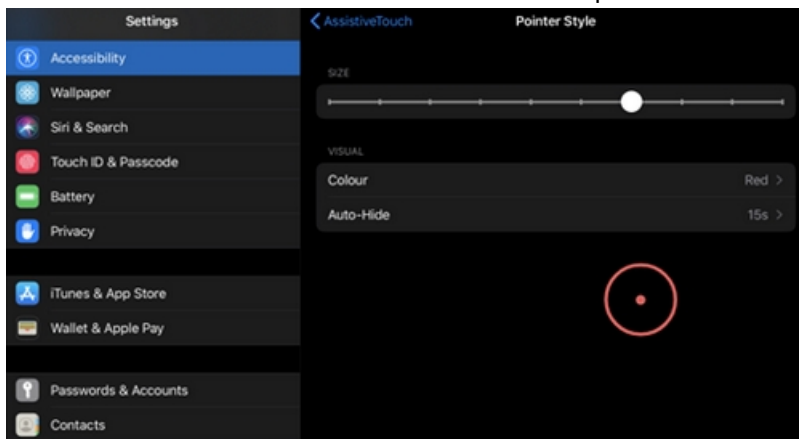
Settings

Accessibility

Wallpaper

Siri & Search

Touch ID & Passcode

Battery

Privacy

iTunes & App Store

Wallet & Apple Pay

Passwords & Accounts

Contacts

AssistiveTouch

Pointer Style

SIZE

VISUAL

Colour

Red

Auto-Hide

15s